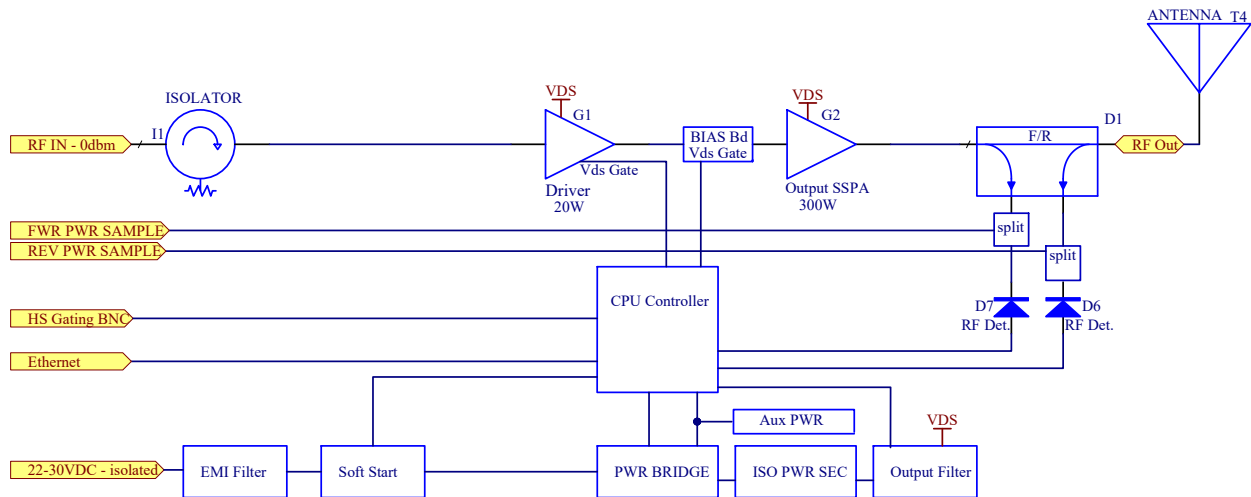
ANTENNA T4

ISOLATOR

VDS
G1

VDS
G2

D1

RF IN - 0dbm
I1

BIAS Bd
Vds Gate

F/R

RF Out

Vds Gate
Driver
20W

Output SSPA
300W

FWR PWR SAMPLE

split

REV PWR SAMPLE

split

CPU Controller

HS Gating BNC

D7
RF Det.

D6
RF Det.

Ethernet

Aux PWR

VDS

22-30VDC - isolated

EMI Filter

Soft Start

PWR BRIDGE

ISO PWR SEC

Output Filter